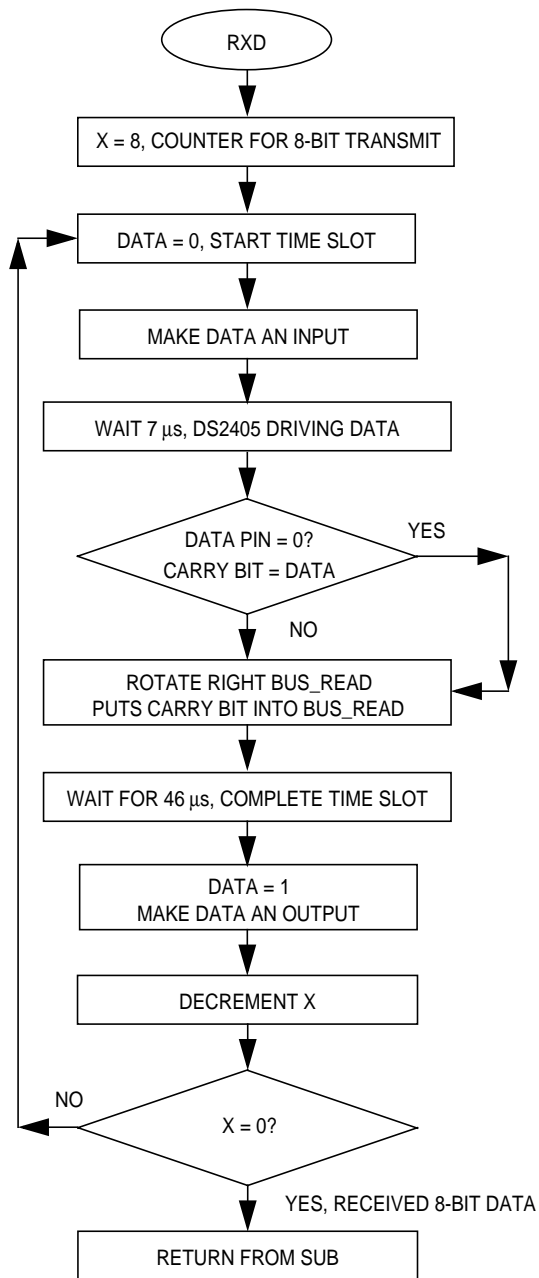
RXD

X = 8, COUNTER FOR 8-BIT TRANSMIT

DATA = 0, START TIME SLOT

MAKE DATA AN INPUT

WAIT 7 μs, DS2405 DRIVING DATA

DATA PIN = 0?
CARRY BIT = DATA

YES

NO

ROTATE RIGHT BUS_READ
PUTS CARRY BIT INTO BUS_READ

WAIT FOR 46 μs, COMPLETE TIME SLOT

DATA = 1
MAKE DATA AN OUTPUT

DECREMENT X

NO

X = 0?

YES, RECEIVED 8-BIT DATA

RETURN FROM SUB